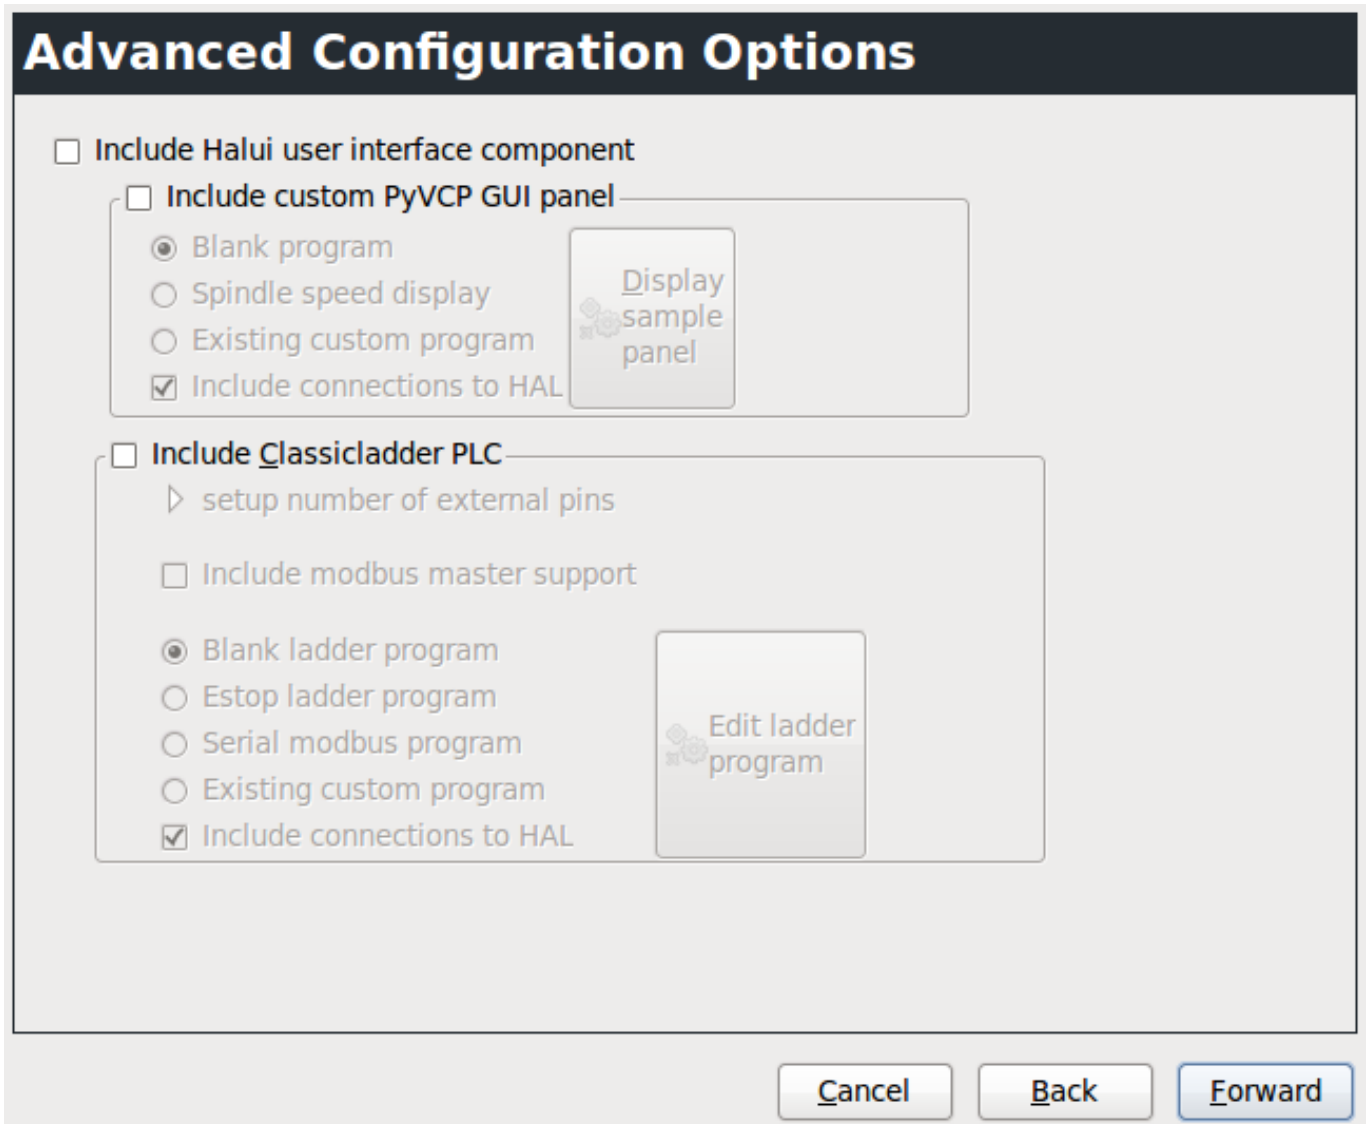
Advanced Configuration Options

Include Halui user interface component

Include custom PyVCP GUI panel

Blank program
Spindle speed display
Existing custom program
Include connections to HAL

Display sample panel

Include Classicladder PLC

setup number of external pins

Include modbus master support

Blank ladder program
Estop ladder program
Serial modbus program
Existing custom program
Include connections to HAL

Edit ladder program

Cancel
Back
Forward